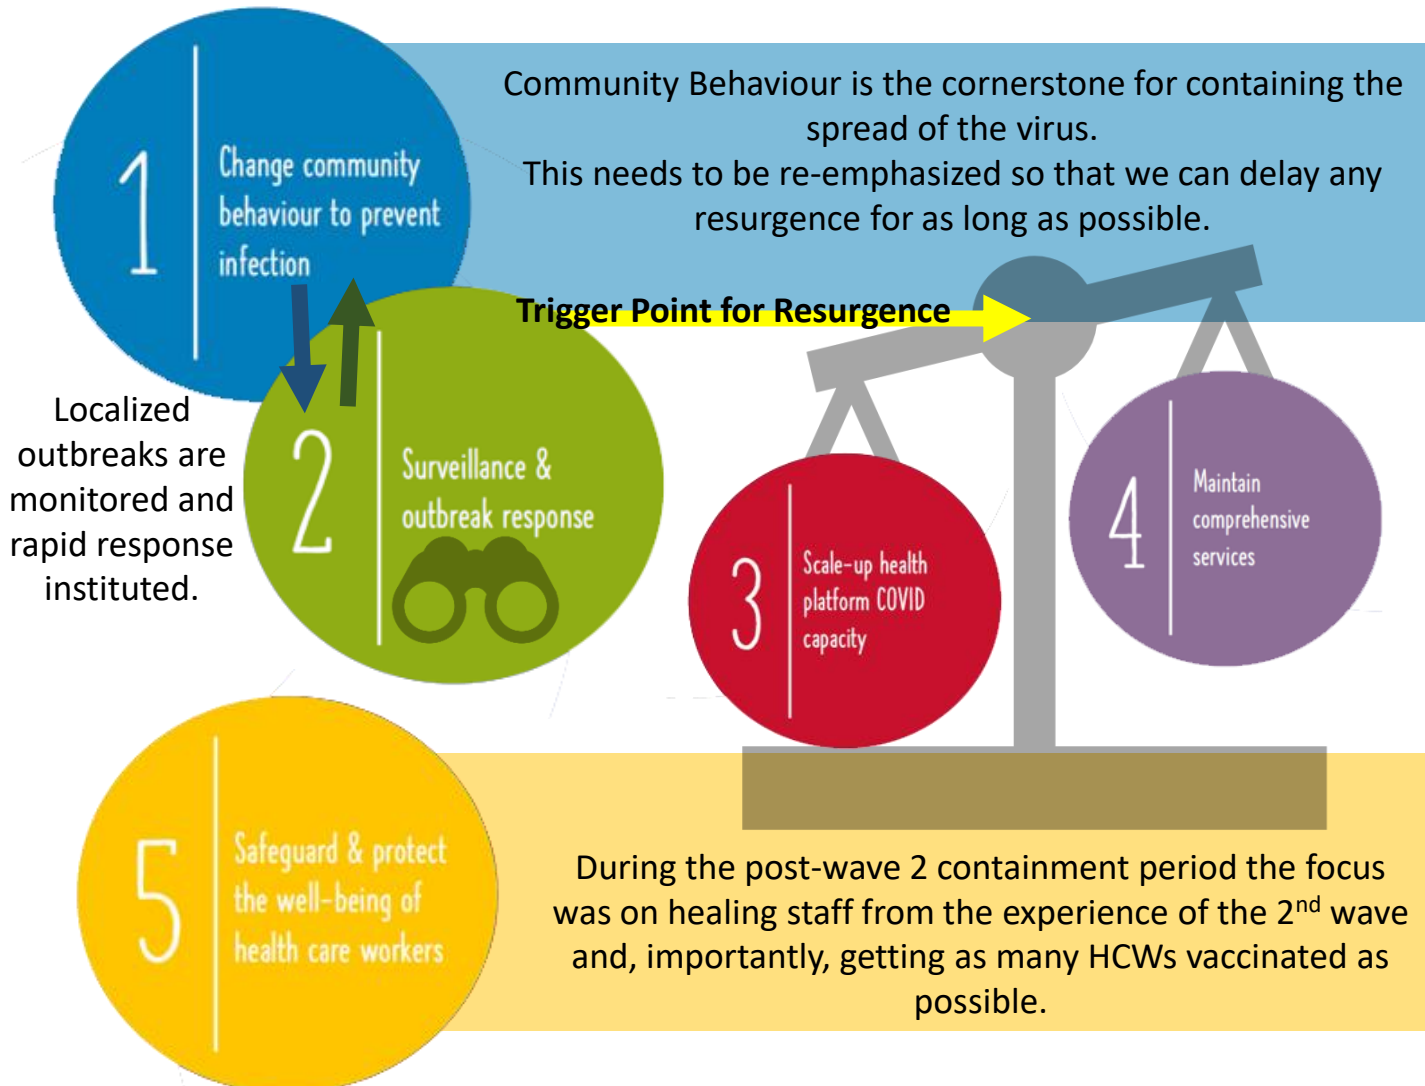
1 Change community behaviour to prevent infection

Community Behaviour is the cornerstone for containing the spread of the virus.
This needs to be re-emphasized so that we can delay any resurgence for as long as possible.

Trigger Point for Resurgence

Localized outbreaks are monitored and rapid response instituted.

2 Surveillance & outbreak response

3 Scale-up health platform COVID capacity

4 Maintain comprehensive services

5 Safeguard & protect the well-being of health care workers

During the post-wave 2 containment period the focus was on healing staff from the experience of the 2$^{nd}$ wave and, importantly, getting as many HCWs vaccinated as possible.